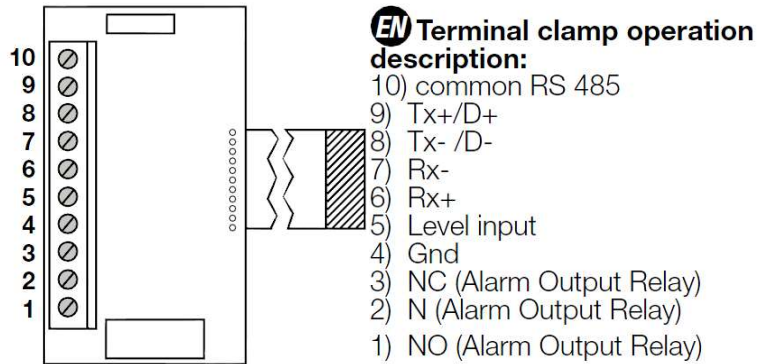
10
9
8
7
6
5
4
3
2
1

EN Terminal clamp operation description:
10) common RS 485
9) Tx+/D+
8) Tx- /D-
7) Rx-
6) Rx+
5) Level input
4) Gnd
3) NC (Alarm Output Relay)
2) N (Alarm Output Relay)
1) NO (Alarm Output Relay)